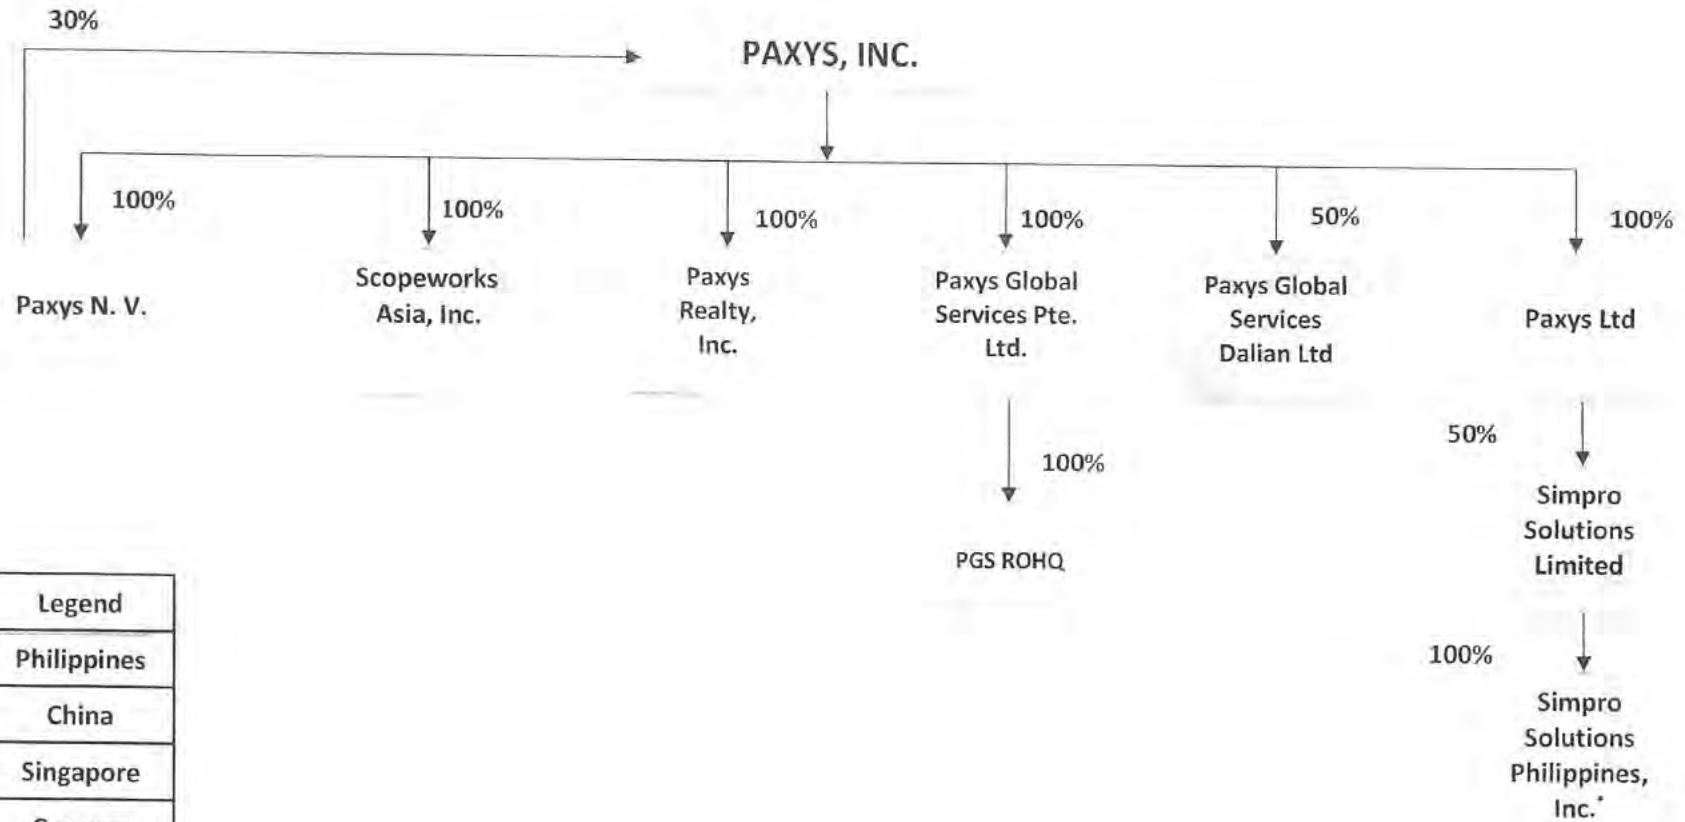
30%

PAXYS, INC.

100%

Paxys N. V.

100%

Scopeworks Asia, Inc.

100%

Paxys Realty, Inc.

100%

Paxys Global Services Pte. Ltd.

100%

PGS ROHQ

50%

Paxys Global Services Dalian Ltd

100%

Paxys Ltd

50%

Simpro Solutions Limited

100%

Simpro Solutions Philippines, Inc.*

| Legend |
|---|
| Philippines |
| China |
| Singapore |
| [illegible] |